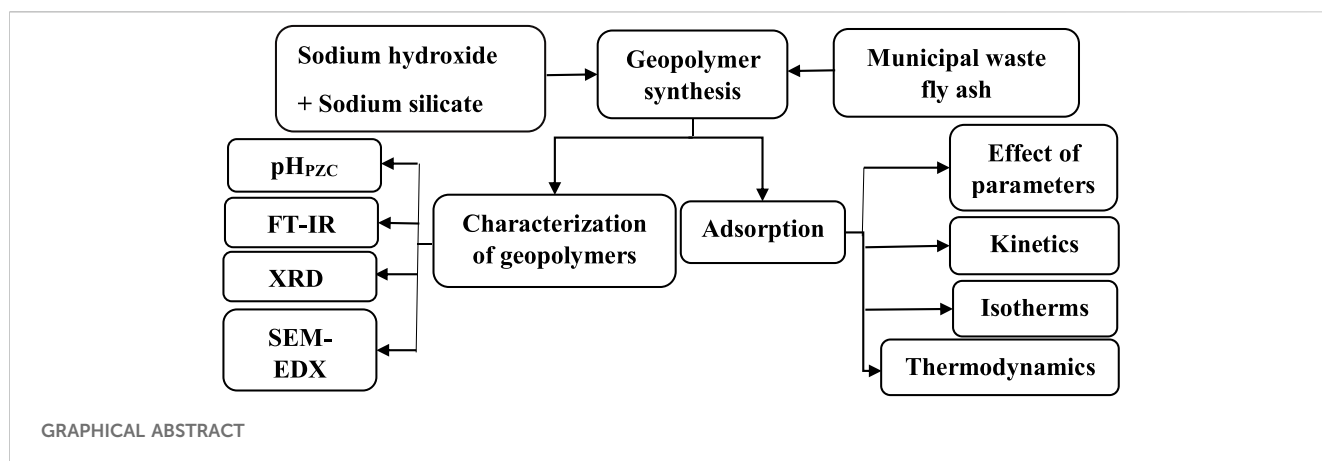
Sodium hydroxide
+ Sodium silicate

Geopolymer synthesis

Municipal waste fly ash

$pH_{PZC}$

FT-IR

XRD

SEM-EDX

Characterization of geopolymers

Adsorption

Effect of parameters

Kinetics

Isotherms

Thermodynamics

GRAPHICAL ABSTRACT